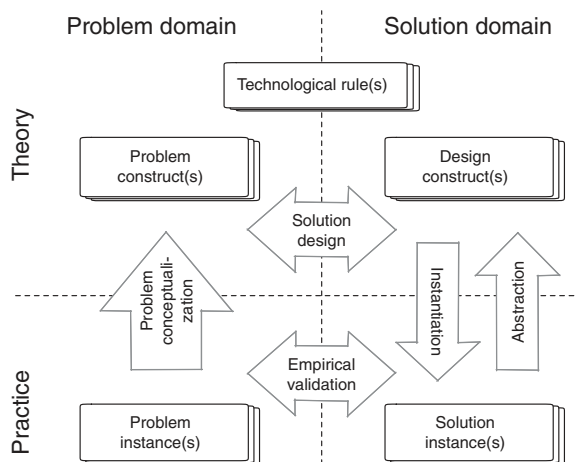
Problem domain

Solution domain

Theory

Practice

Technological rule(s)

Problem construct(s)

Design construct(s)

Solution design

Problem conceptualization

Instantiation

Abstraction

Empirical validation

Problem instance(s)

Solution instance(s)